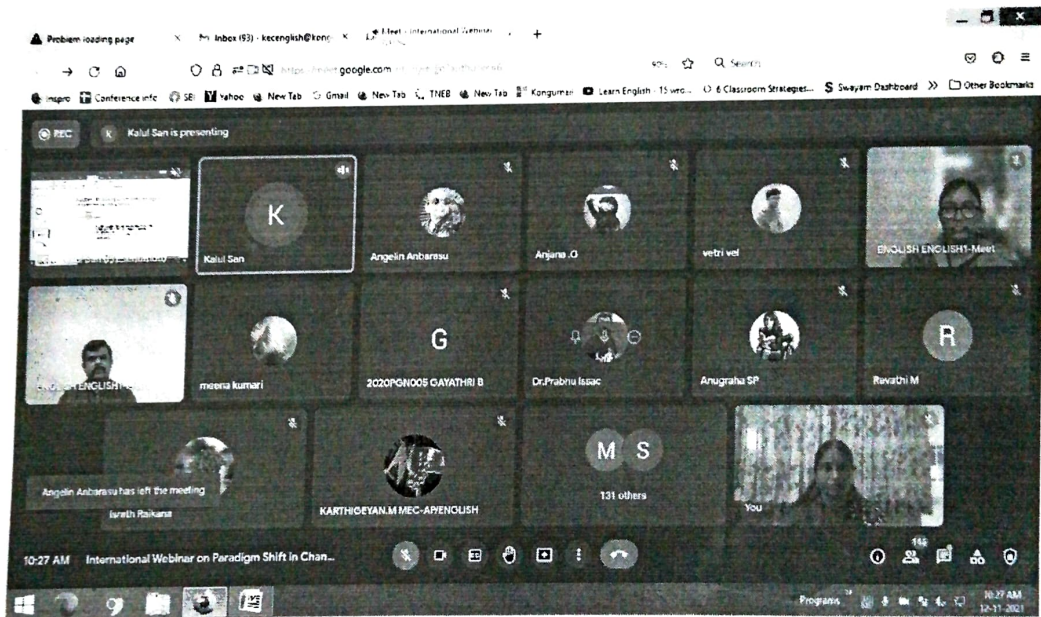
Problem loading page × Inbox (93) - kecenglish@kong × Meet - International Webinar × +

https://meet.google.com/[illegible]

Inspiro Conference info SBI Yahoo New Tab Gmail New Tab TNEB New Tab Kongumani Learn English - 15 wro... 6 Classroom Strategies... Swayam Dashboard » Other Bookmarks

REC K Kalul San is presenting

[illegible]

K
Kalul San

Angelin Anbarasu

Anjana .G

vetri vel

ENGLISH ENGLISH1-Meet

ENGLISH ENGLISH1-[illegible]

meena kumari

G
2020PGN005 GAYATHRI B

Dr.Prabhu Issac

Anugraha SP

R
Revathi M

Angelin Anbarasu has left the meeting

Israth Raikana

KARTHIGEYAN.M MEC-AP/ENGLISH

M S
131 others

You

10:27 AM International Webinar on Paradigm Shift in Chan...

146

Programs

10:27 AM
12-11-2021